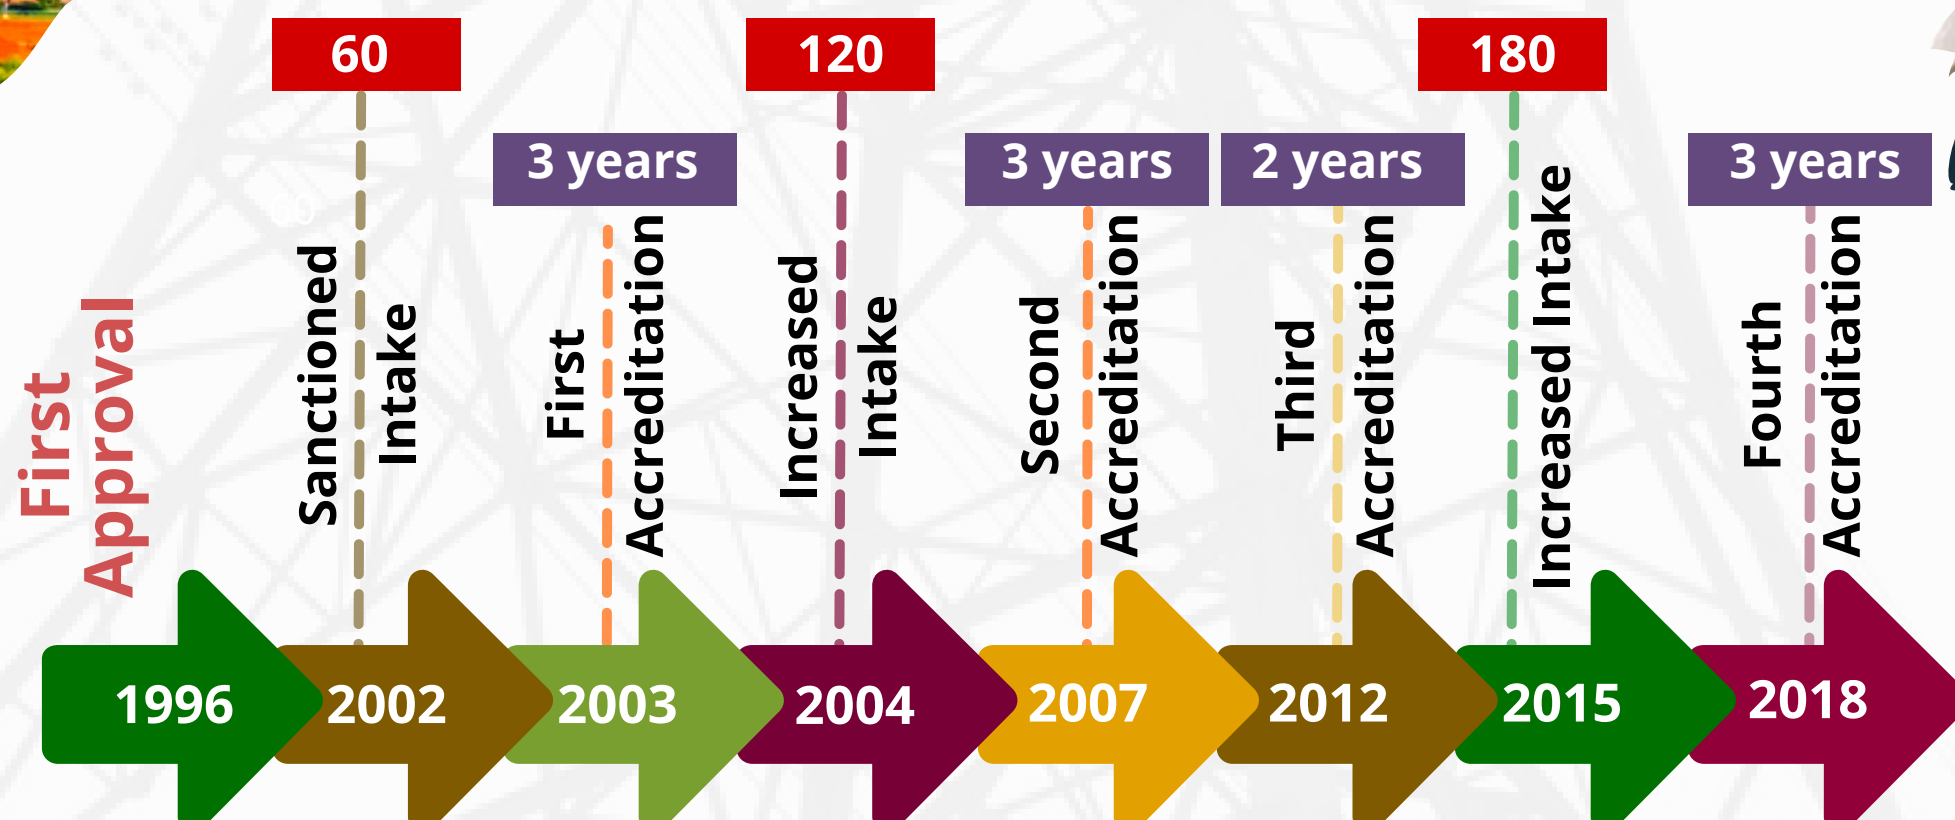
60

120

180

3 years

3 years

2 years

3 years

First Approval

Sanctioned Intake

First Accreditation

Increased Intake

Second Accreditation

Third Accreditation

Increased Intake

Fourth Accreditation

1996

2002

2003

2004

2007

2012

2015

2018